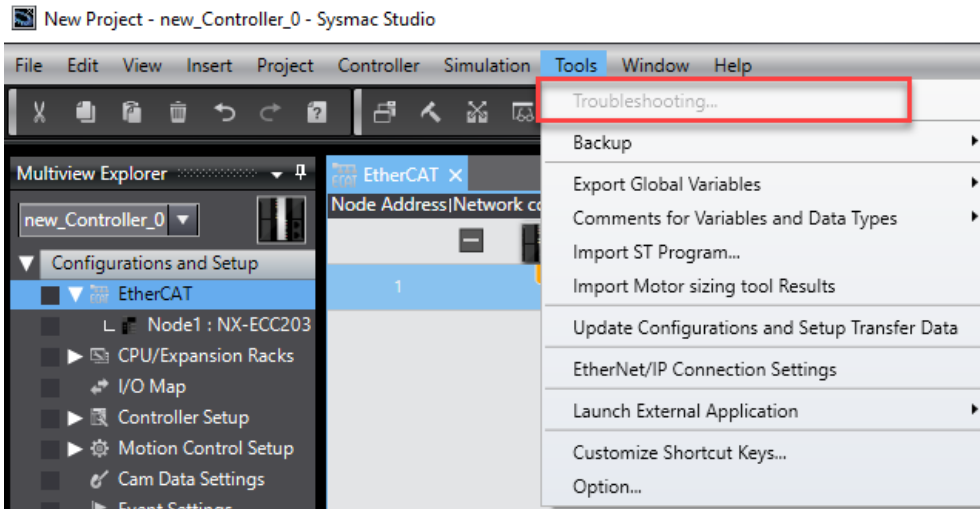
New Project - new_Controller_0 - Sysmac Studio

File Edit View Insert Project Controller Simulation Tools Window Help

Troubleshooting...
Backup
Export Global Variables
Comments for Variables and Data Types
Import ST Program...
Import Motor sizing tool Results
Update Configurations and Setup Transfer Data
EtherNet/IP Connection Settings
Launch External Application
Customize Shortcut Keys...
Option...

Multiview Explorer
new_Controller_0
Configurations and Setup
EtherCAT
Node1 : NX-ECC203
CPU/Expansion Racks
I/O Map
Controller Setup
Motion Control Setup
Cam Data Settings
Event Settings

EtherCAT
Node Address|Network co
1